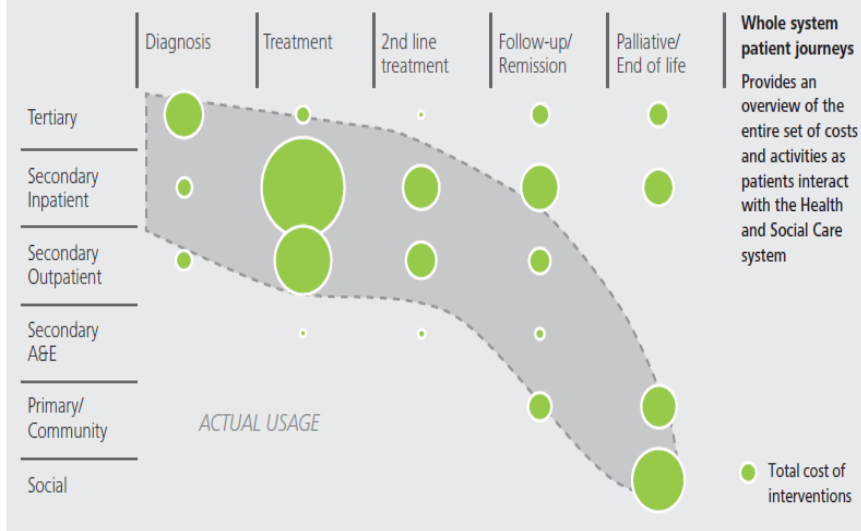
| | Diagnosis | Treatment | 2nd line treatment | Follow-up/ Remission | Palliative/ End of life |
|---|---|---|---|---|---|
| Tertiary | | | | | |
| Secondary Inpatient | | | | | |
| Secondary Outpatient | | | | | |
| Secondary A&E | | | | | |
| Primary/ Community | | | | | |
| Social | | | | | |

ACTUAL USAGE

Whole system patient journeys

Provides an overview of the entire set of costs and activities as patients interact with the Health and Social Care system

Total cost of interventions